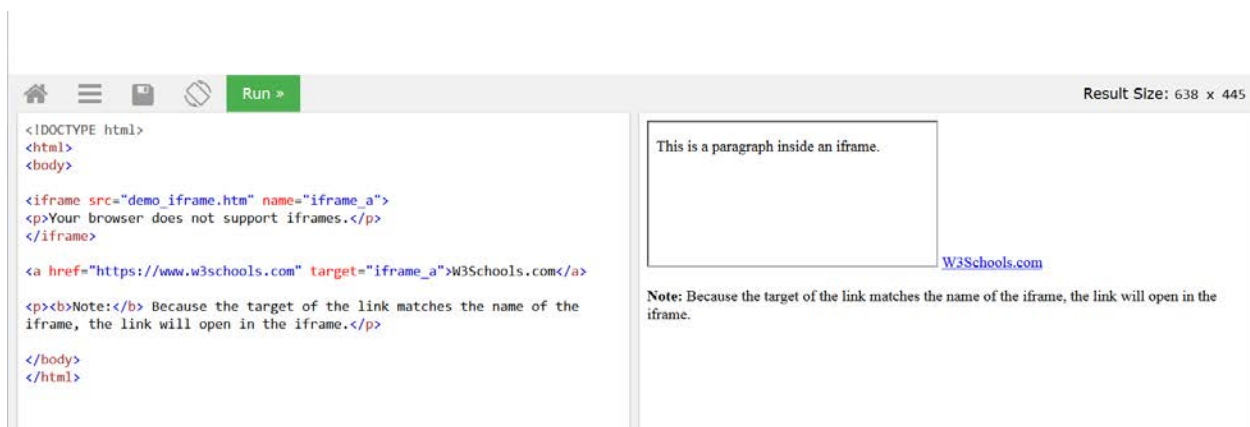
Run »

Result Size: 638 x 445

<!DOCTYPE html>
<html>
<body>

<iframe src="demo_iframe.htm" name="iframe_a">
<p>Your browser does not support iframes.</p>
</iframe>

<a href="https://www.w3schools.com" target="iframe_a">W3Schools.com</a>

<p><b>Note:</b> Because the target of the link matches the name of the iframe, the link will open in the iframe.</p>

</body>
</html>

This is a paragraph inside an iframe.

W3Schools.com

**Note:** Because the target of the link matches the name of the iframe, the link will open in the iframe.